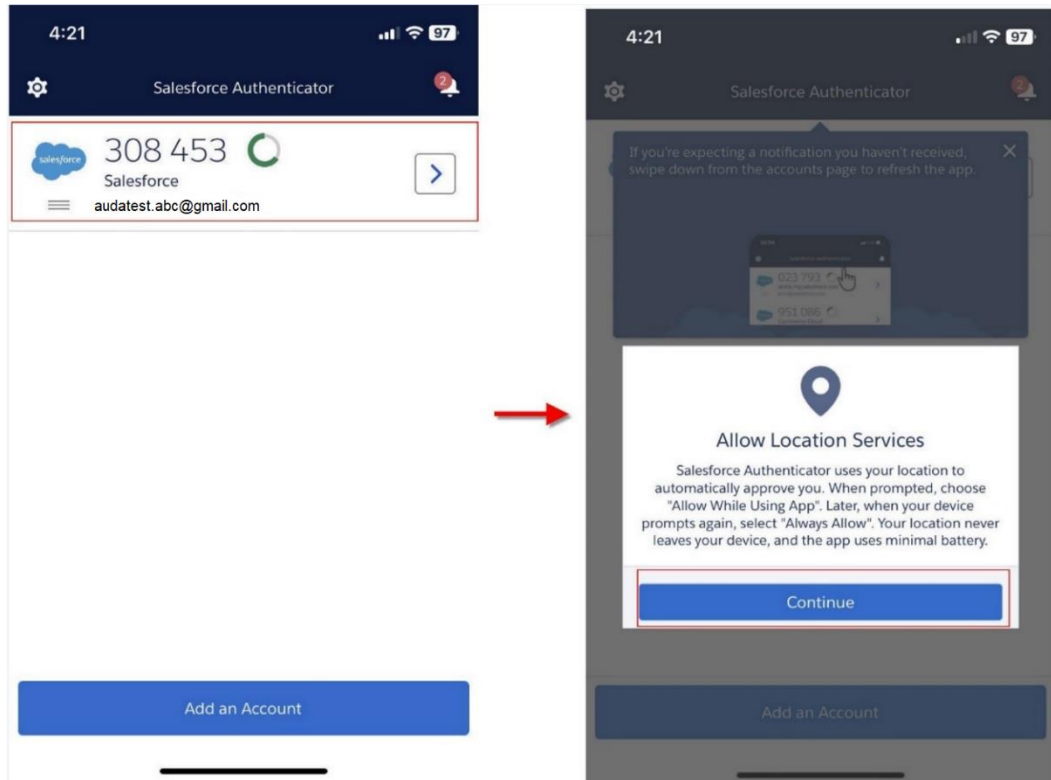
4:21

97

Salesforce Authenticator

2

salesforce

308 453

Salesforce

audatest.abc@gmail.com

Add an Account

4:21

97

Salesforce Authenticator

If you're expecting a notification you haven't received, swipe down from the accounts page to refresh the app.

023 793

951 086

Allow Location Services

Salesforce Authenticator uses your location to automatically approve you. When prompted, choose "Allow While Using App". Later, when your device prompts again, select "Always Allow". Your location never leaves your device, and the app uses minimal battery.

Continue

Add an Account